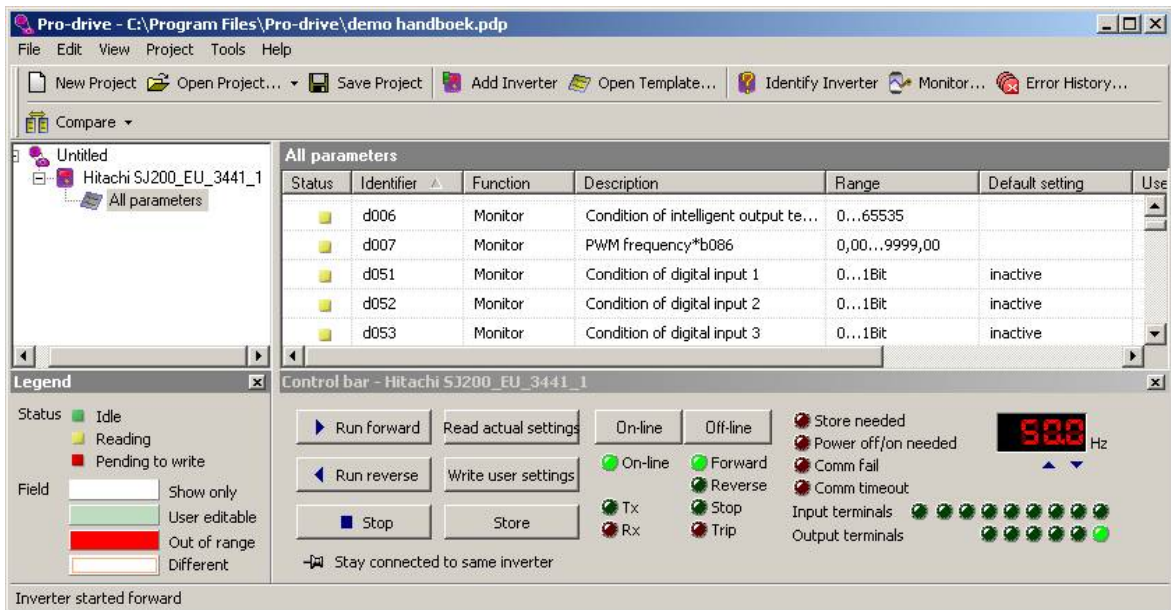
Pro-drive - C:\Program Files\Pro-drive\demo handboek.pdp

File Edit View Project Tools Help

New Project Open Project... Save Project Add Inverter Open Template... Identify Inverter Monitor... Error History...

Compare

Untitled
Hitachi SJ200_EU_3441_1
All parameters

All parameters

| Status | Identifier | Function | Description | Range | Default setting | Use |
|---|---|---|---|---|---|---|
| | d006 | Monitor | Condition of intelligent output te... | 0…65535 | | |
| | d007 | Monitor | PWM frequency*b086 | 0,00…9999,00 | | |
| | d051 | Monitor | Condition of digital input 1 | 0…1Bit | inactive | |
| | d052 | Monitor | Condition of digital input 2 | 0…1Bit | inactive | |
| | d053 | Monitor | Condition of digital input 3 | 0…1Bit | inactive | |

Legend

Status Idle
Reading
Pending to write

Field Show only
User editable
Out of range
Different

Control bar - Hitachi SJ200_EU_3441_1

Run forward
Read actual settings
On-line
Off-line
Run reverse
Write user settings
On-line
Forward
Reverse
Stop
Store
Tx
Rx
Stop
Trip
Stay connected to same inverter

Store needed
Power off/on needed
Comm fail
Comm timeout
Input terminals
Output terminals

50.0 Hz

Inverter started forward